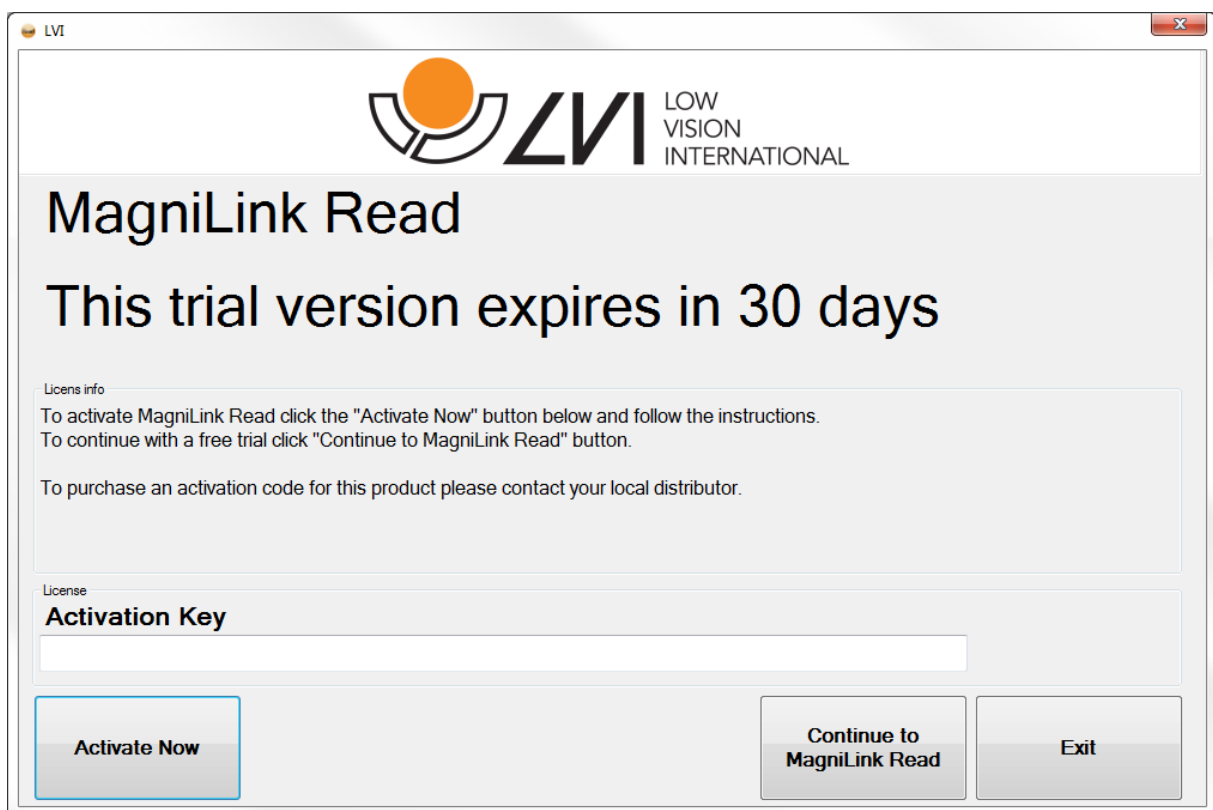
LVI

LVI LOW VISION INTERNATIONAL

MagniLink Read

This trial version expires in 30 days

Licens info

To activate MagniLink Read click the "Activate Now" button below and follow the instructions.
To continue with a free trial click "Continue to MagniLink Read" button.

To purchase an activation code for this product please contact your local distributor.

License

Activation Key

Activate Now

Continue to MagniLink Read

Exit